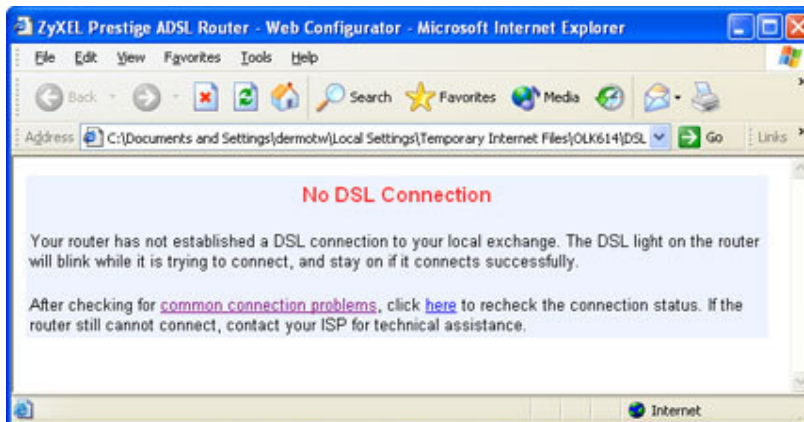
ZyXEL Prestige ADSL Router - Web Configurator - Microsoft Internet Explorer

File Edit View Favorites Tools Help

Back Search Favorites Media

Address C:\Documents and Settings\dermotw\Local Settings\Temporary Internet Files\OLK614\DSL Go Links

No DSL Connection

Your router has not established a DSL connection to your local exchange. The DSL light on the router will blink while it is trying to connect, and stay on if it connects successfully.

After checking for common connection problems, click here to recheck the connection status. If the router still cannot connect, contact your ISP for technical assistance.

Internet